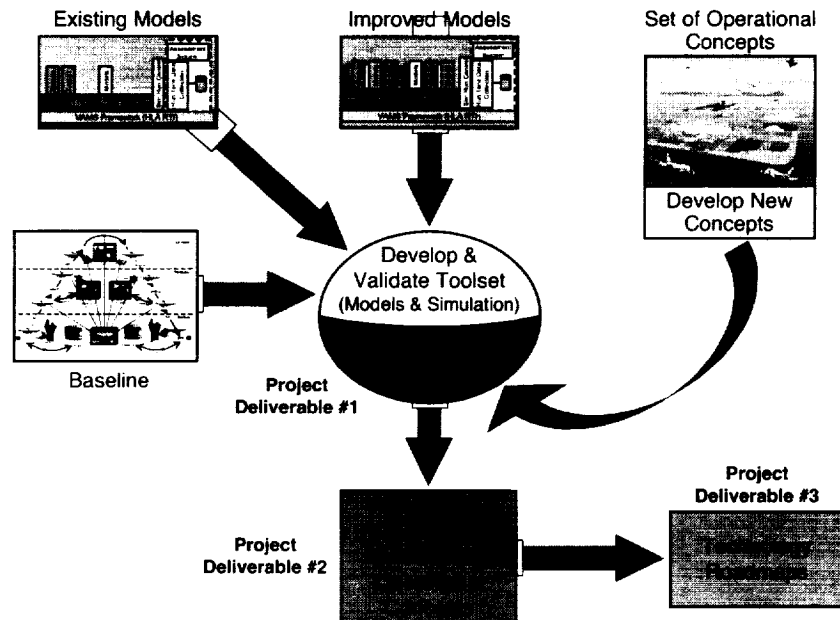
Existing Models

Improved Models

Set of Operational Concepts

Develop New Concepts

Develop & Validate Toolset (Models & Simulation)

Baseline

Project Deliverable #1

Project Deliverable #2

Project Deliverable #3

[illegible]